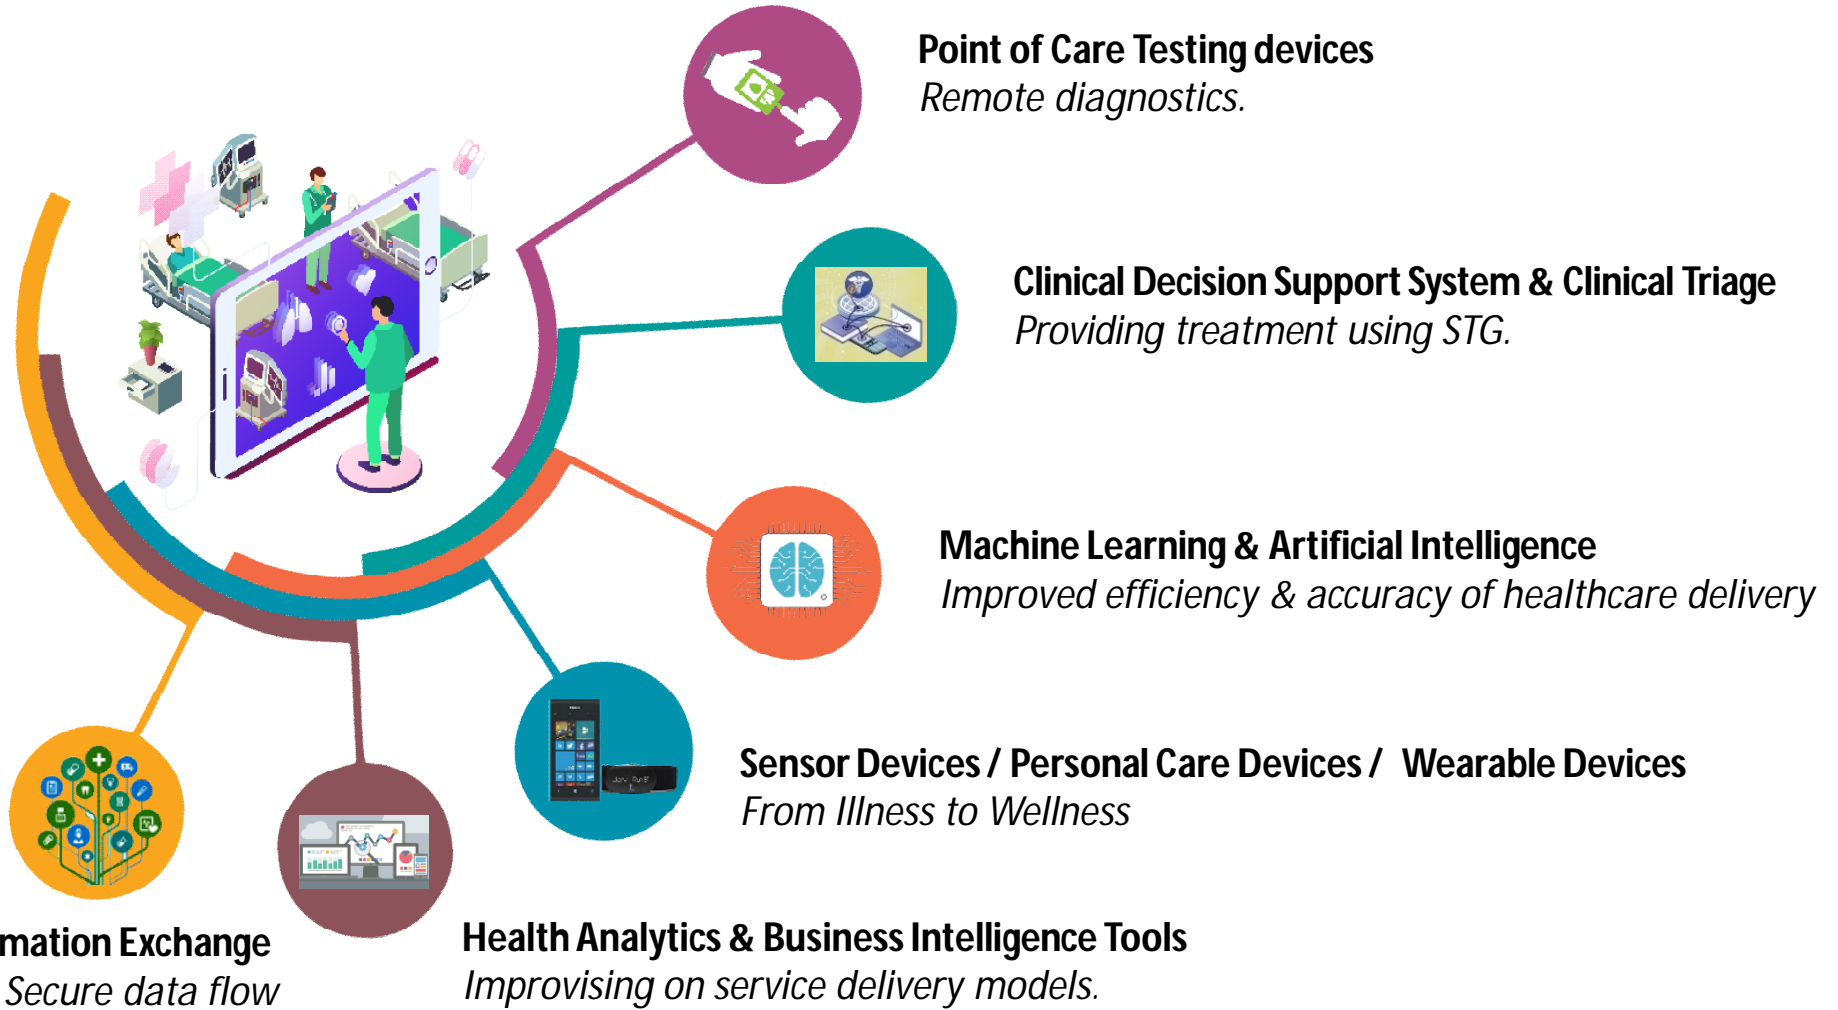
Point of Care Testing devices
Remote diagnostics.

Clinical Decision Support System & Clinical Triage
Providing treatment using STG.

Machine Learning & Artificial Intelligence
Improved efficiency & accuracy of healthcare delivery

Sensor Devices / Personal Care Devices / Wearable Devices
From Illness to Wellness

mation Exchange
Secure data flow

Health Analytics & Business Intelligence Tools
Improvising on service delivery models.